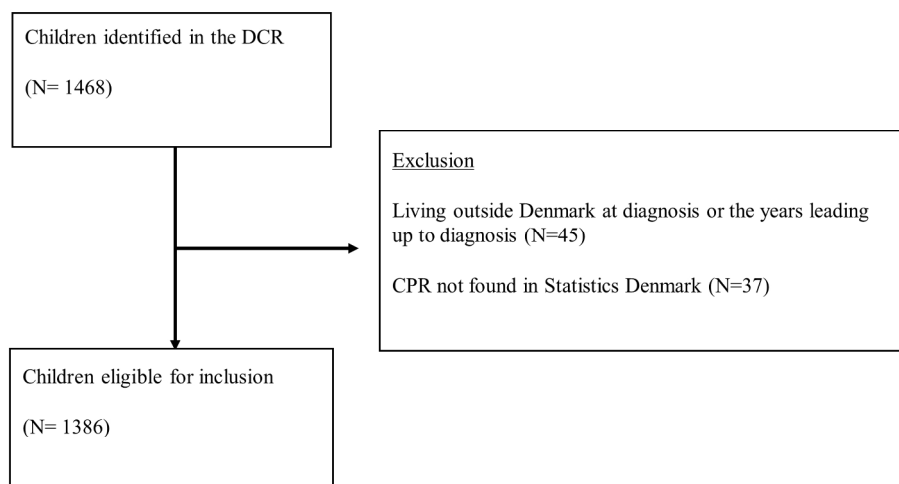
Children identified in the DCR

(N= 1468)

Exclusion

Living outside Denmark at diagnosis or the years leading up to diagnosis (N=45)

CPR not found in Statistics Denmark (N=37)

Children eligible for inclusion

(N= 1386)